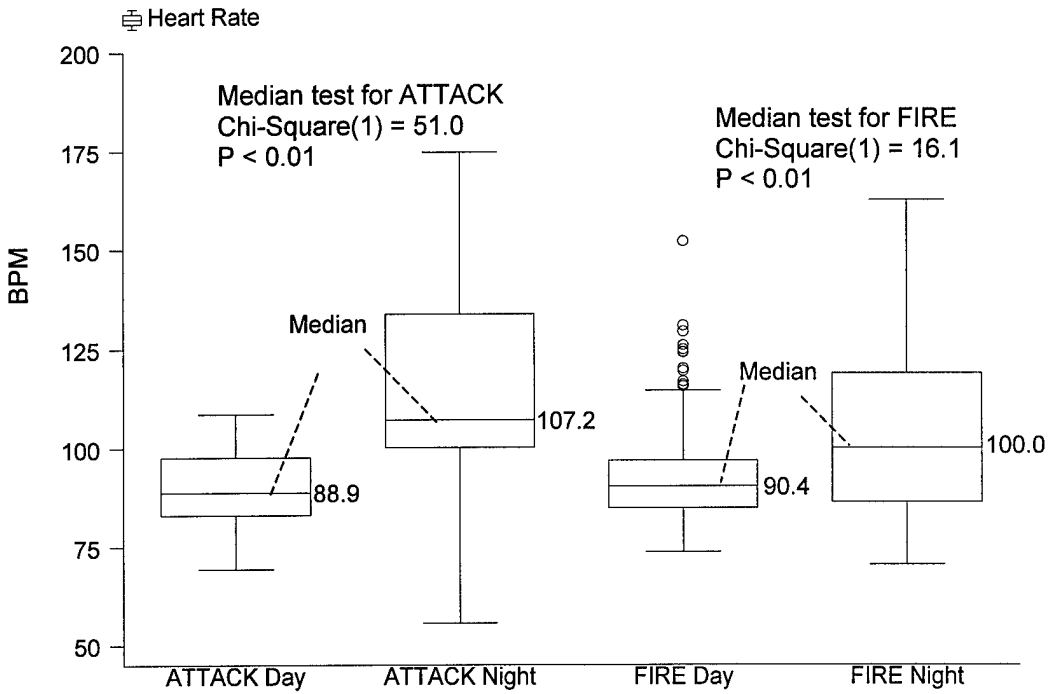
Heart Rate

BPM

200
175
150
125
100
75
50

Median test for ATTACK
Chi-Square(1) = 51.0
P < 0.01

Median test for FIRE
Chi-Square(1) = 16.1
P < 0.01

Median
107.2
88.9

Median
90.4
100.0

ATTACK Day
ATTACK Night
FIRE Day
FIRE Night